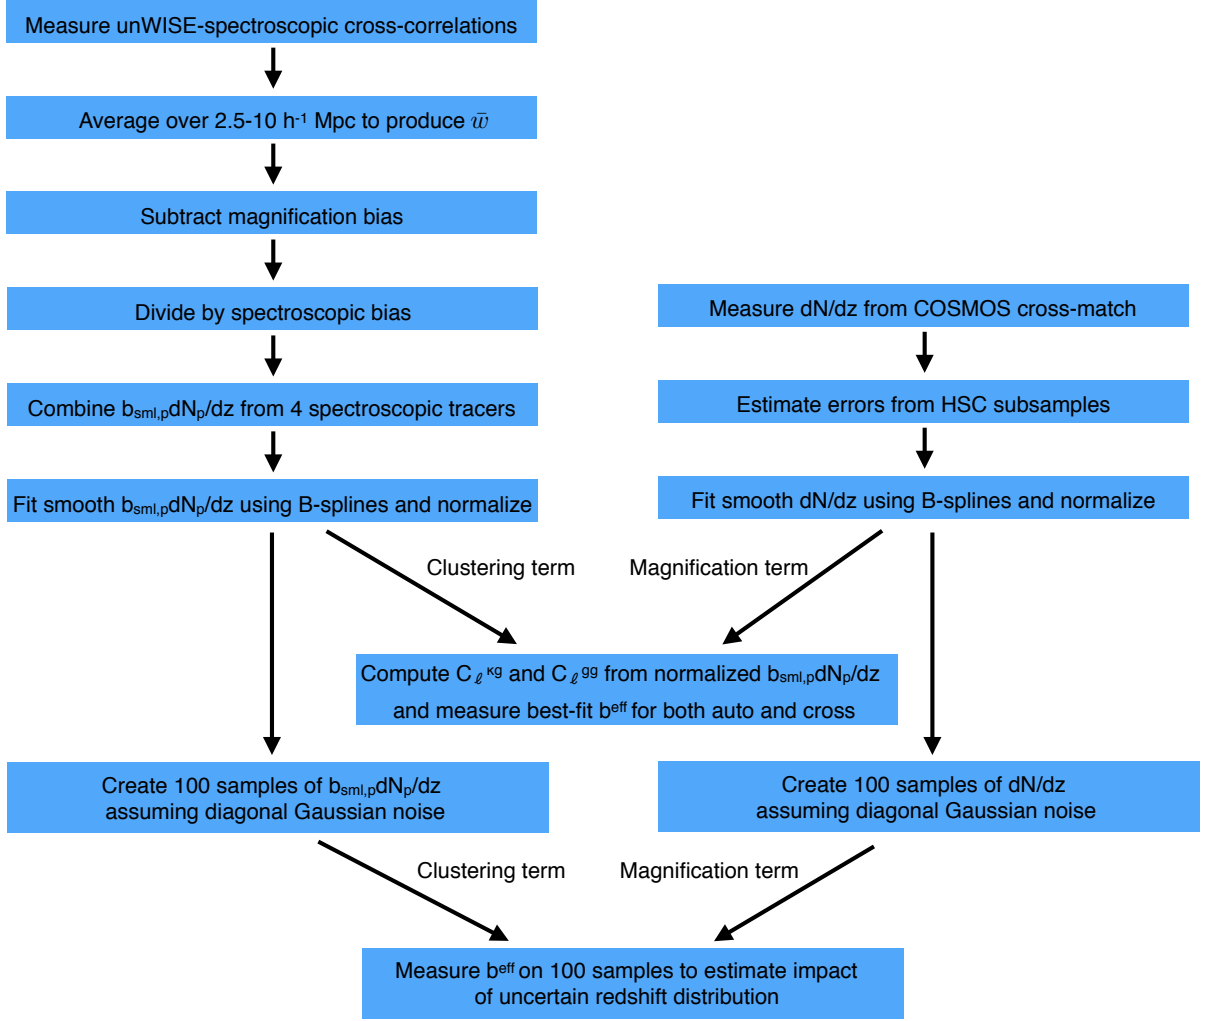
Measure unWISE-spectroscopic cross-correlations

Average over 2.5-10 $h^{-1}$ Mpc to produce $\bar{w}$

Subtract magnification bias

Divide by spectroscopic bias

Combine $b_{sml,p}dN_p/dz$ from 4 spectroscopic tracers

Fit smooth $b_{sml,p}dN_p/dz$ using B-splines and normalize

Measure dN/dz from COSMOS cross-match

Estimate errors from HSC subsamples

Fit smooth dN/dz using B-splines and normalize

Clustering term

Magnification term

Compute $C_\ell^{\kappa g}$ and $C_\ell^{gg}$ from normalized $b_{sml,p}dN_p/dz$ and measure best-fit $b^{eff}$ for both auto and cross

Create 100 samples of $b_{sml,p}dN_p/dz$ assuming diagonal Gaussian noise

Create 100 samples of dN/dz assuming diagonal Gaussian noise

Clustering term

Magnification term

Measure $b^{eff}$ on 100 samples to estimate impact of uncertain redshift distribution